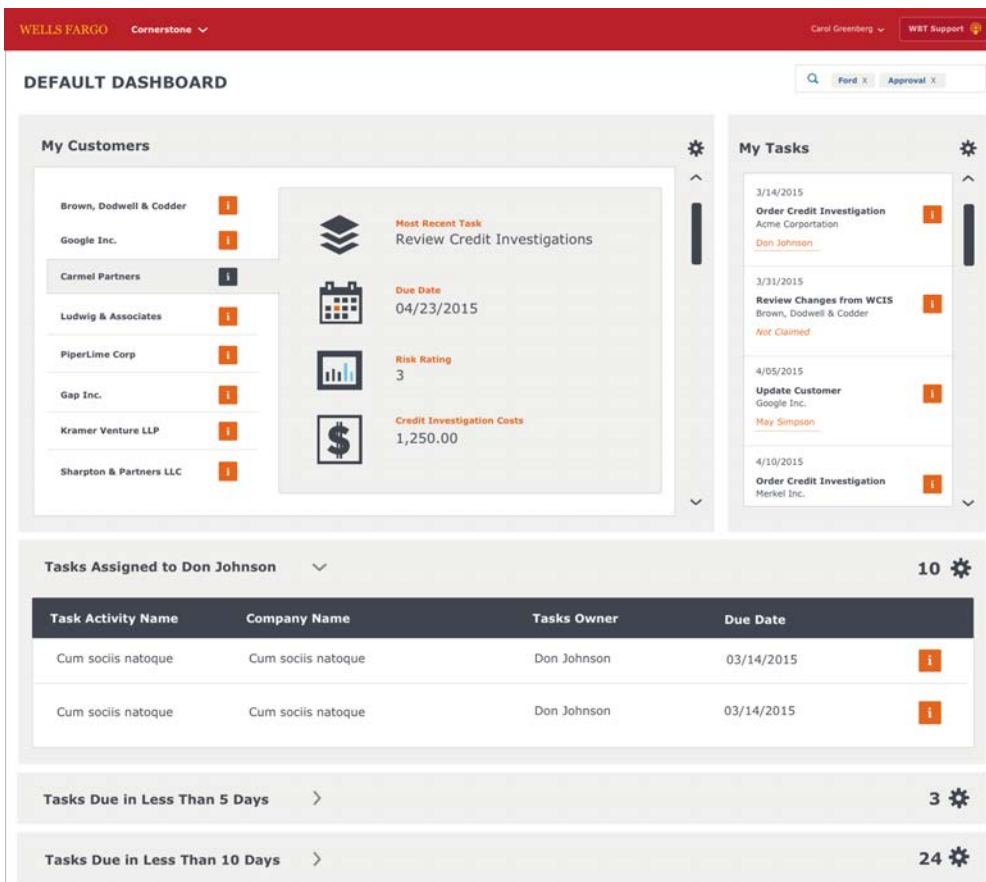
WELLS FARGO Cornerstone

Carol Greenberg WBT Support

DEFAULT DASHBOARD

Ford X Approval X

My Customers

Brown, Dodwell & Codder i
Google Inc. i
Carmel Partners i
Ludwig & Associates i
PiperLime Corp i
Gap Inc. i
Kramer Venture LLP i
Sharpton & Partners LLC i

Most Recent Task
Review Credit Investigations

Due Date
04/23/2015

Risk Rating
3

Credit Investigation Costs
1,250.00

My Tasks

3/14/2015
Order Credit Investigation
Acme Corportation
Don Johnson

3/31/2015
Review Changes from WCIS
Brown, Dodwell & Codder
Not Claimed

4/05/2015
Update Customer
Google Inc.
May Simpson

4/10/2015
Order Credit Investigation
Merkel Inc.

Tasks Assigned to Don Johnson 10

| Task Activity Name | Company Name | Tasks Owner | Due Date | |
|---|---|---|---|---|
| Cum sociis natoque | Cum sociis natoque | Don Johnson | 03/14/2015 | i |
| Cum sociis natoque | Cum sociis natoque | Don Johnson | 03/14/2015 | i |

Tasks Due in Less Than 5 Days 3

Tasks Due in Less Than 10 Days 24